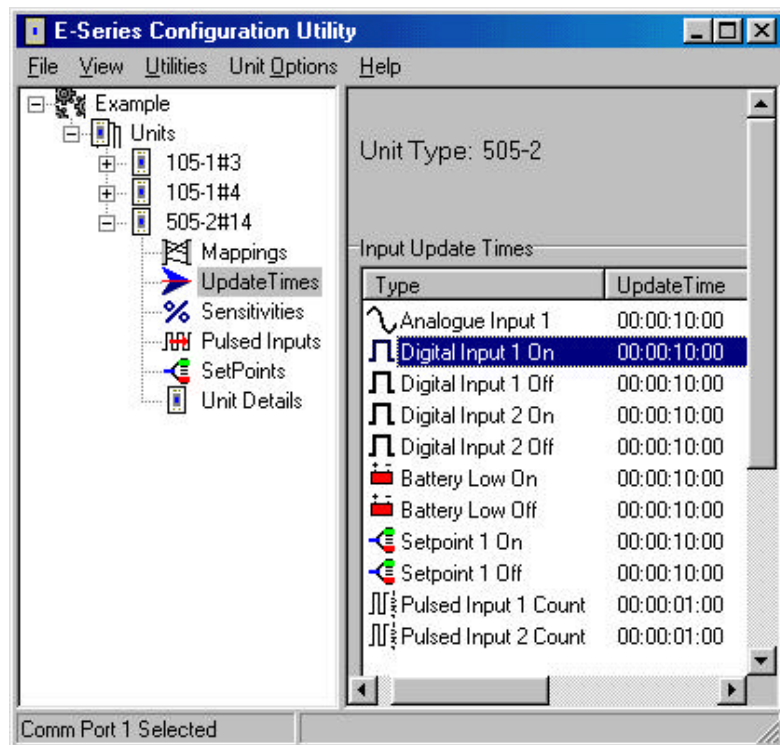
E-Series Configuration Utility

File View Utilities Unit Options Help

Example
Units
105-1#3
105-1#4
505-2#14
Mappings
UpdateTimes
Sensitivities
Pulsed Inputs
SetPoints
Unit Details

Unit Type: 505-2

Input Update Times

| Type | UpdateTime |
|---|---|
| Analogue Input 1 | 00:00:10:00 |
| Digital Input 1 On | 00:00:10:00 |
| Digital Input 1 Off | 00:00:10:00 |
| Digital Input 2 On | 00:00:10:00 |
| Digital Input 2 Off | 00:00:10:00 |
| Battery Low On | 00:00:10:00 |
| Battery Low Off | 00:00:10:00 |
| Setpoint 1 On | 00:00:10:00 |
| Setpoint 1 Off | 00:00:10:00 |
| Pulsed Input 1 Count | 00:00:01:00 |
| Pulsed Input 2 Count | 00:00:01:00 |

Comm Port 1 Selected